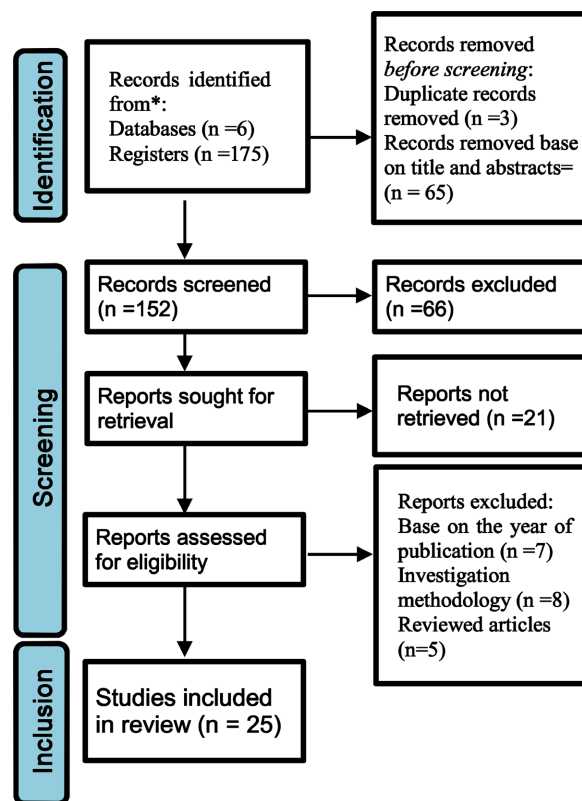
Identification

Records identified from*:
Databases (n =6)
Registers (n =175)

Records removed *before screening*:
Duplicate records removed (n =3)
Records removed base on title and abstracts= (n = 65)

Screening

Records screened (n =152)

Records excluded (n =66)

Reports sought for retrieval

Reports not retrieved (n =21)

Reports assessed for eligibility

Reports excluded:
Base on the year of publication (n =7)
Investigation methodology (n =8)
Reviewed articles (n=5)

Inclusion

Studies included in review (n = 25)